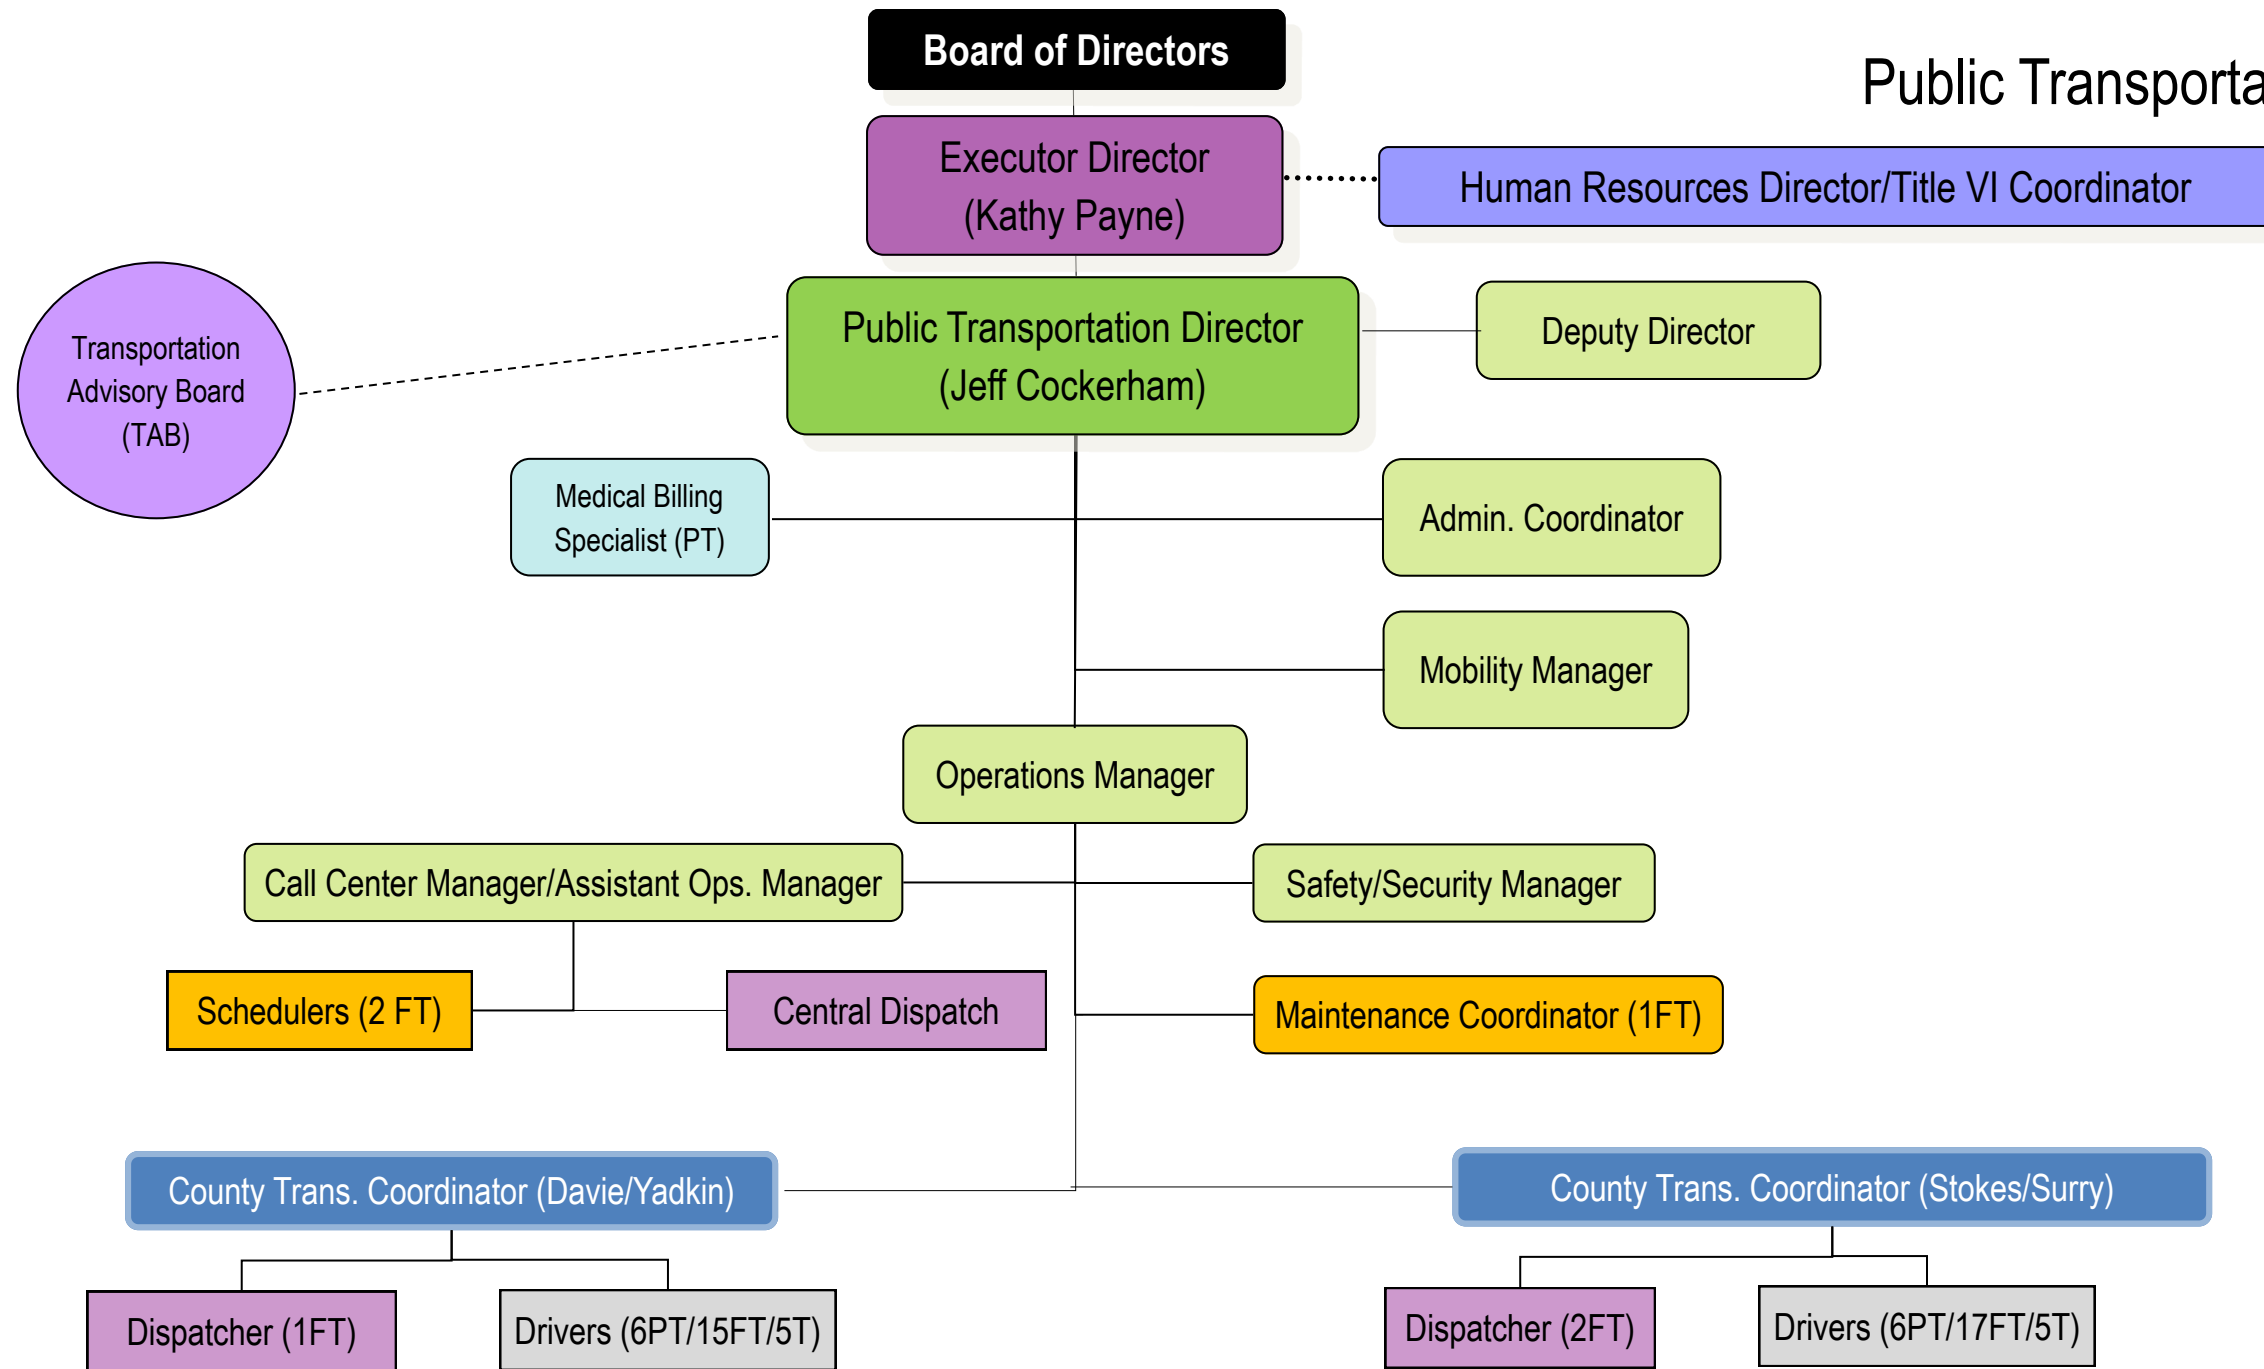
Board of Directors

Public Transporta

Executor Director (Kathy Payne)

Human Resources Director/Title VI Coordinator

Transportation Advisory Board (TAB)

Public Transportation Director (Jeff Cockerham)

Deputy Director

Medical Billing Specialist (PT)

Admin. Coordinator

Mobility Manager

Operations Manager

Call Center Manager/Assistant Ops. Manager

Safety/Security Manager

Schedulers (2 FT)

Central Dispatch

Maintenance Coordinator (1FT)

County Trans. Coordinator (Davie/Yadkin)

County Trans. Coordinator (Stokes/Surry)

Dispatcher (1FT)

Drivers (6PT/15FT/5T)

Dispatcher (2FT)

Drivers (6PT/17FT/5T)